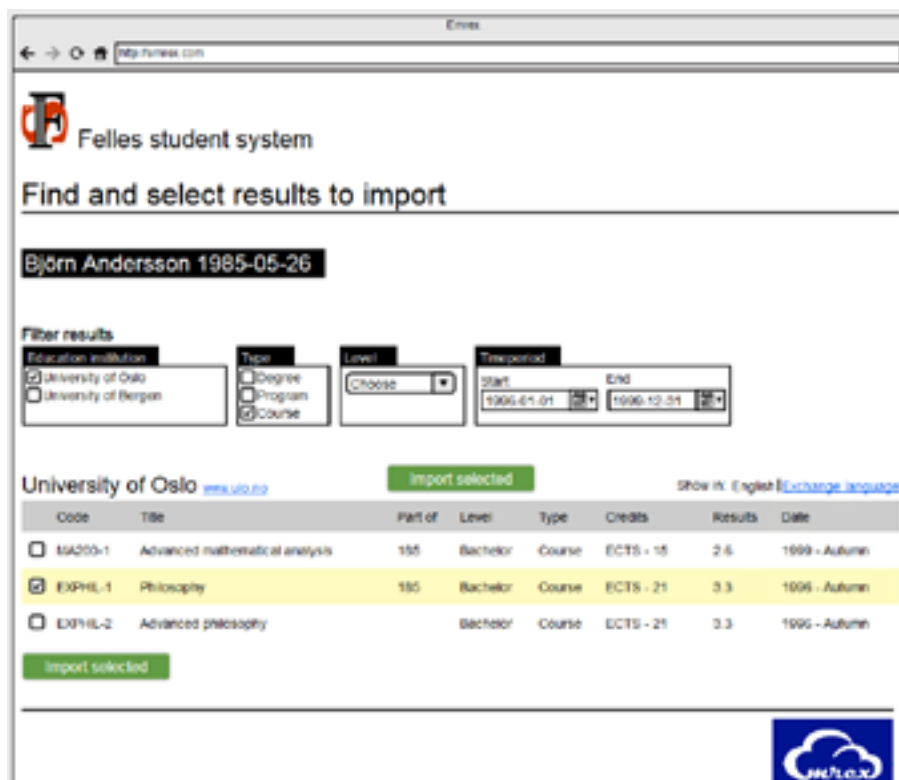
Emrex

http://emrex.com

Felles student system

Find and select results to import

Björn Andersson 1985-05-26

Filter results

Education institution
University of Oslo
University of Bergen

Type
Degree
Program
Course

Level
Choose

Timeperiod
Start
1996-01-01
End
1999-12-31

University of Oslo www.uio.no

Import selected

Show in: English | Exchange language

| | Code | Title | Part of | Level | Type | Credits | Results | Date |
|---|---|---|---|---|---|---|---|---|
| ☐ | MA200-1 | Advanced mathematical analysis | 185 | Bachelor | Course | ECTS - 15 | 2.6 | 1999 - Autumn |
| ☑ | EXPHIL-1 | Philosophy | 185 | Bachelor | Course | ECTS - 21 | 3.3 | 1996 - Autumn |
| ☐ | EXPHIL-2 | Advanced philosophy | | Bachelor | Course | ECTS - 21 | 3.3 | 1996 - Autumn |

Import selected

emrex